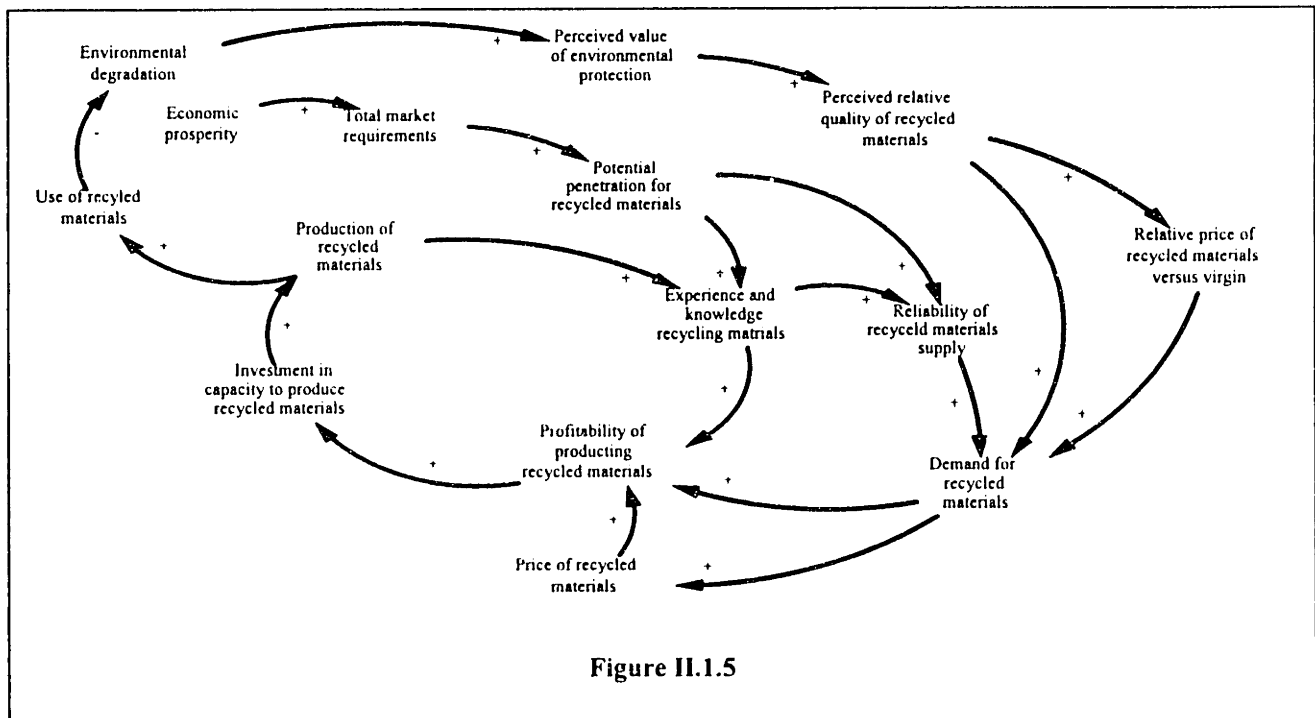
Environmental degradation

+

Perceived value of environmental protection

+

Perceived relative quality of recycled materials

Economic prosperity

+

Total market requirements

+

Potential penetration for recycled materials

-

Use of recyled materials

+

Production of recycled materials

+

+

Experience and knowledge recycling matrials

+

Reliability of recyceld materials supply

+

+

Relative price of recycled materials versus virgin

+

Investment in capacity to produce recycled materials

+

+

Profitability of producting recycled materials

+

+

+

Demand for recycled materials

+

+

Price of recycled materials

+

Figure II.1.5